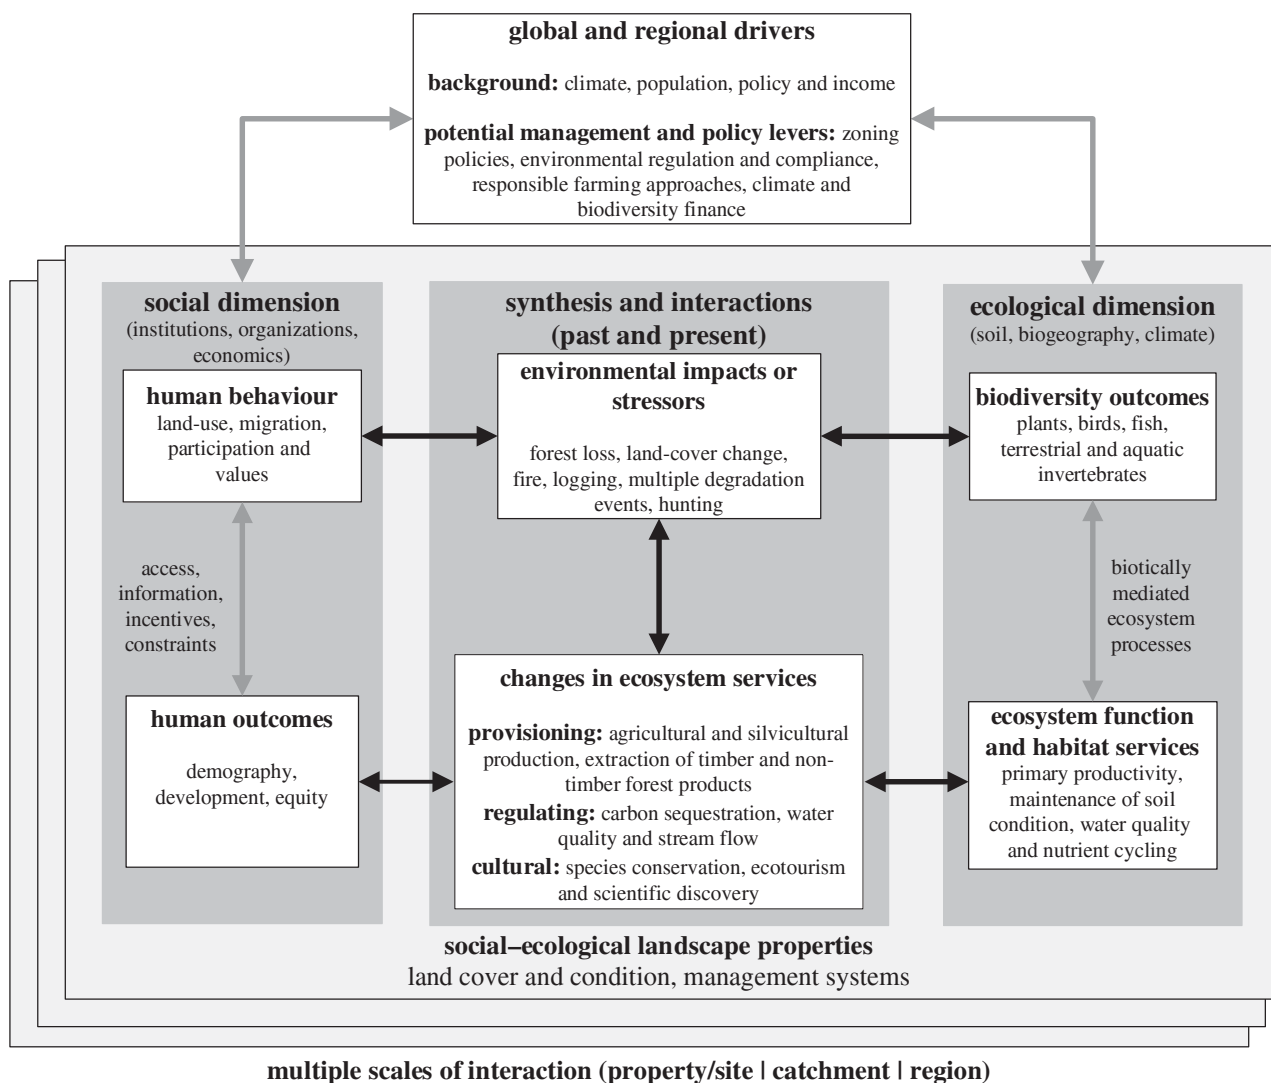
global and regional drivers

background: climate, population, policy and income

potential management and policy levers: zoning policies, environmental regulation and compliance, responsible farming approaches, climate and biodiversity finance

social dimension
(institutions, organizations, economics)

human behaviour
land-use, migration, participation and values

access, information, incentives, constraints

human outcomes

demography, development, equity

synthesis and interactions (past and present)

environmental impacts or stressors

forest loss, land-cover change, fire, logging, multiple degradation events, hunting

changes in ecosystem services

provisioning: agricultural and silvicultural production, extraction of timber and non-timber forest products
regulating: carbon sequestration, water quality and stream flow
cultural: species conservation, ecotourism and scientific discovery

ecological dimension
(soil, biogeography, climate)

biodiversity outcomes
plants, birds, fish, terrestrial and aquatic invertebrates

biotically mediated ecosystem processes

ecosystem function and habitat services
primary productivity, maintenance of soil condition, water quality and nutrient cycling

social–ecological landscape properties
land cover and condition, management systems

multiple scales of interaction (property/site | catchment | region)